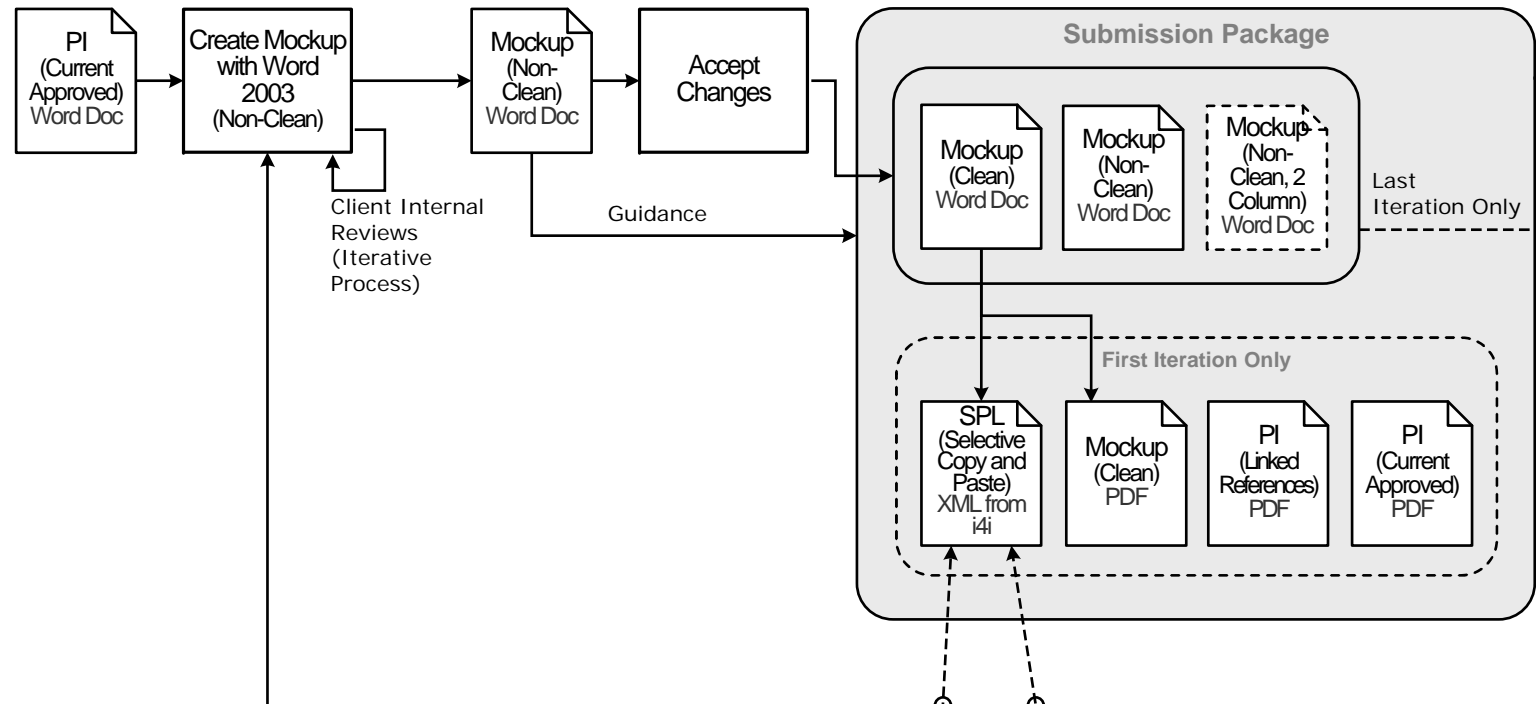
PI
(Current Approved)
Word Doc

Create Mockup with Word 2003
(Non-Clean)

Client Internal Reviews (Iterative Process)

Mockup
(Non-Clean)
Word Doc

Accept Changes

Guidance

Submission Package

Mockup
(Clean)
Word Doc

Mockup
(Non-Clean)
Word Doc

Mockup
(Non-Clean, 2 Column)
Word Doc

Last Iteration Only

First Iteration Only

SPL
(Selective Copy and Paste)
XML from i4i

Mockup
(Clean)
PDF

PI
(Linked References)
PDF

PI
(Current Approved)
PDF